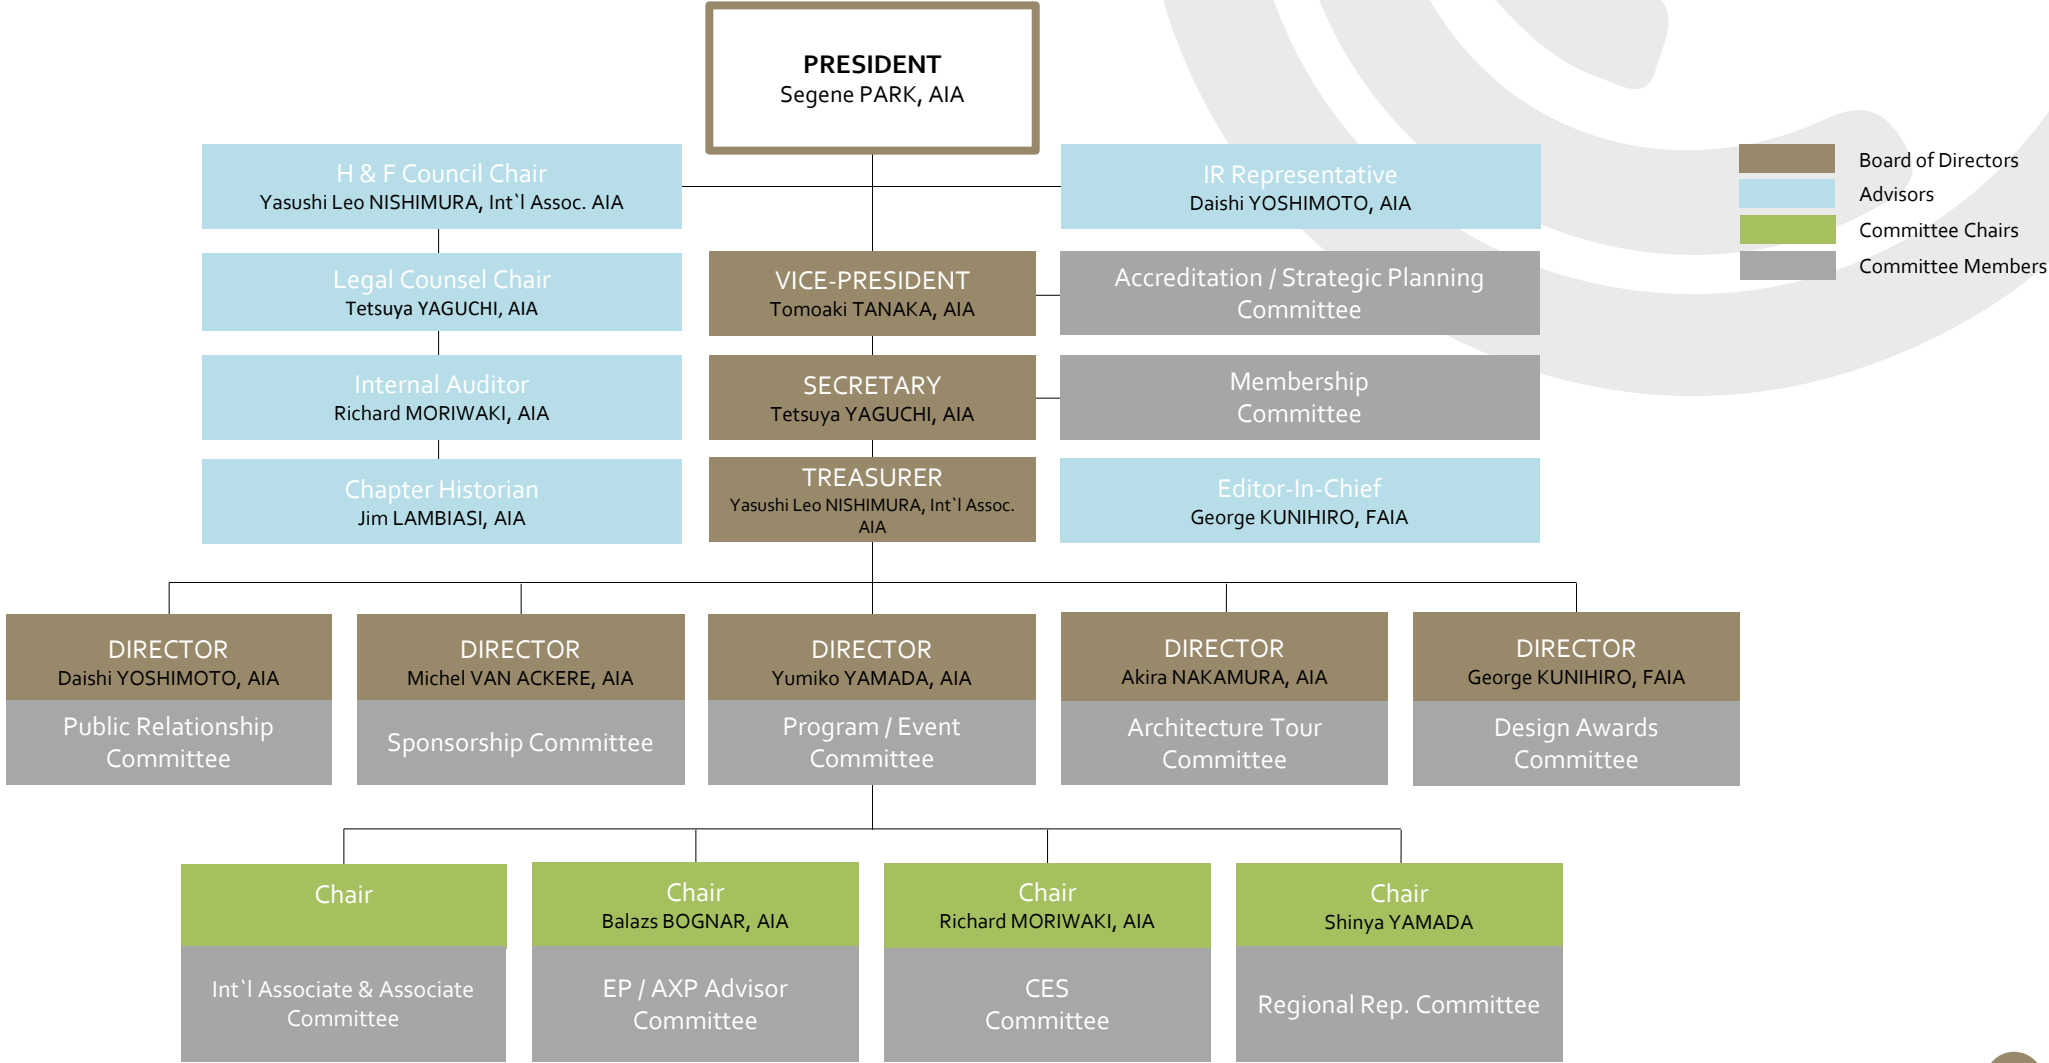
PRESIDENT
Segene PARK, AIA

H & F Council Chair
Yasushi Leo NISHIMURA, Int`l Assoc. AIA

IR Representative
Daishi YOSHIMOTO, AIA

Board of Directors
Advisors
Committee Chairs
Committee Members

Legal Counsel Chair
Tetsuya YAGUCHI, AIA

VICE-PRESIDENT
Tomoaki TANAKA, AIA

Accreditation / Strategic Planning Committee

Internal Auditor
Richard MORIWAKI, AIA

SECRETARY
Tetsuya YAGUCHI, AIA

Membership Committee

Chapter Historian
Jim LAMBIASI, AIA

TREASURER
Yasushi Leo NISHIMURA, Int`l Assoc. AIA

Editor-In-Chief
George KUNIHIRO, FAIA

DIRECTOR
Daishi YOSHIMOTO, AIA
Public Relationship Committee

DIRECTOR
Michel VAN ACKERE, AIA
Sponsorship Committee

DIRECTOR
Yumiko YAMADA, AIA
Program / Event Committee

DIRECTOR
Akira NAKAMURA, AIA
Architecture Tour Committee

DIRECTOR
George KUNIHIRO, FAIA
Design Awards Committee

Chair
Int`l Associate & Associate Committee

Chair
Balazs BOGNAR, AIA
EP / AXP Advisor Committee

Chair
Richard MORIWAKI, AIA
CES Committee

Chair
Shinya YAMADA
Regional Rep. Committee